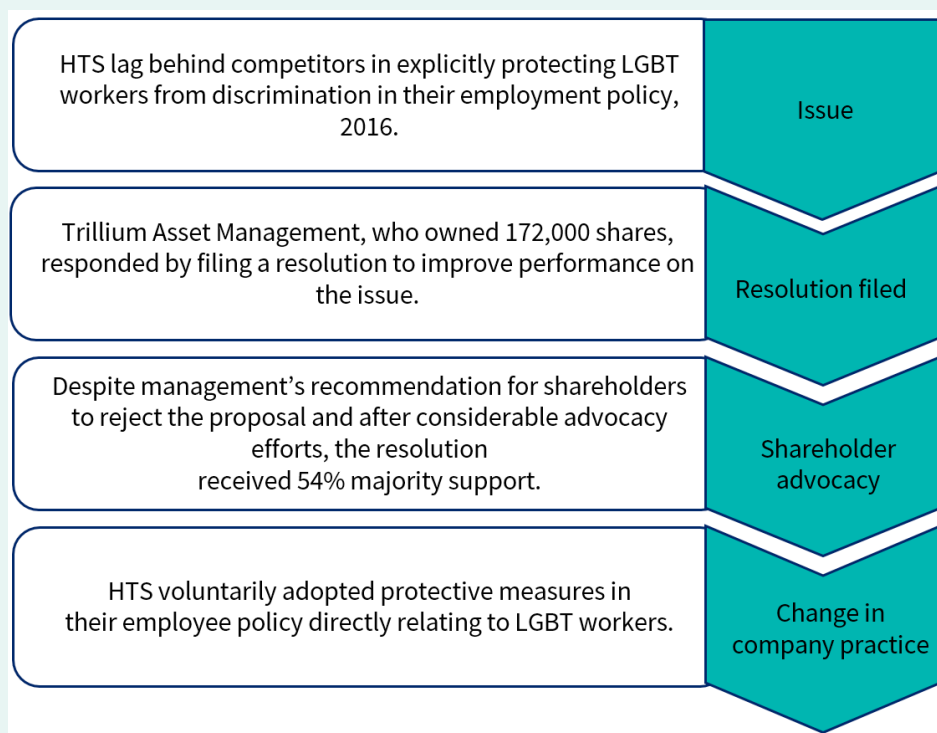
HTS lag behind competitors in explicitly protecting LGBT workers from discrimination in their employment policy, 2016.

Issue

Trillium Asset Management, who owned 172,000 shares, responded by filing a resolution to improve performance on the issue.

Resolution filed

Despite management’s recommendation for shareholders to reject the proposal and after considerable advocacy efforts, the resolution received 54% majority support.

Shareholder advocacy

HTS voluntarily adopted protective measures in their employee policy directly relating to LGBT workers.

Change in company practice